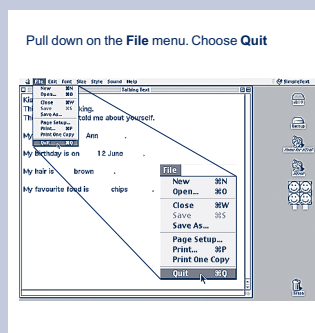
Pull down on the **File** menu. Choose **Quit**

File Edit Font Size Style Sound Help

Talking Text

SimpleText

New ⌘N
Open... ⌘O
Close ⌘W
Save ⌘S
Save As...
Page Setup...
Print... ⌘P
Print One Copy
Quit ⌘Q

Kis
Thi king.
Th told me about yourself.

My Ann .

My birthday is on 12 June .

My hair is brown .

My favourite food is chips .

File

New ⌘N
Open... ⌘O
Close ⌘W
Save ⌘S
Save As...
Page Setup...
Print... ⌘P
Print One Copy
Quit ⌘Q

Trash